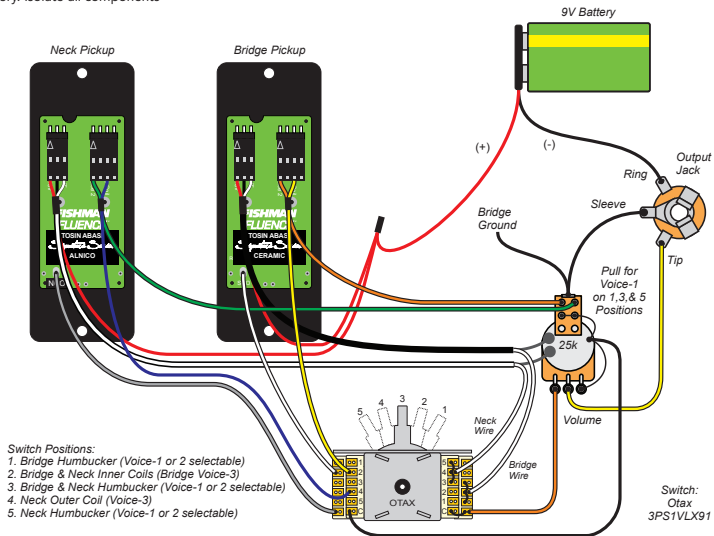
ery. Isolate all components

9V Battery

Neck Pickup

Bridge Pickup

(+)

(-)

FISHMAN FLUENCE TOSIN ABASI ALNICO

FISHMAN FLUENCE TOSIN ABASI CERAMIC

Output Jack

Ring

Sleeve

Tip

Bridge Ground

Pull for Voice-1 on 1,3,& 5 Positions

25k

Volume

5 4 3 2 1

Neck Wire

Bridge Wire

OTAX

Switch Positions:
1. Bridge Humbucker (Voice-1 or 2 selectable)
2. Bridge & Neck Inner Coils (Bridge Voice-3)
3. Bridge & Neck Humbucker (Voice-1 or 2 selectable)
4. Neck Outer Coil (Voice-3)
5. Neck Humbucker (Voice-1 or 2 selectable)

Switch: Otax 3PS1VLX91